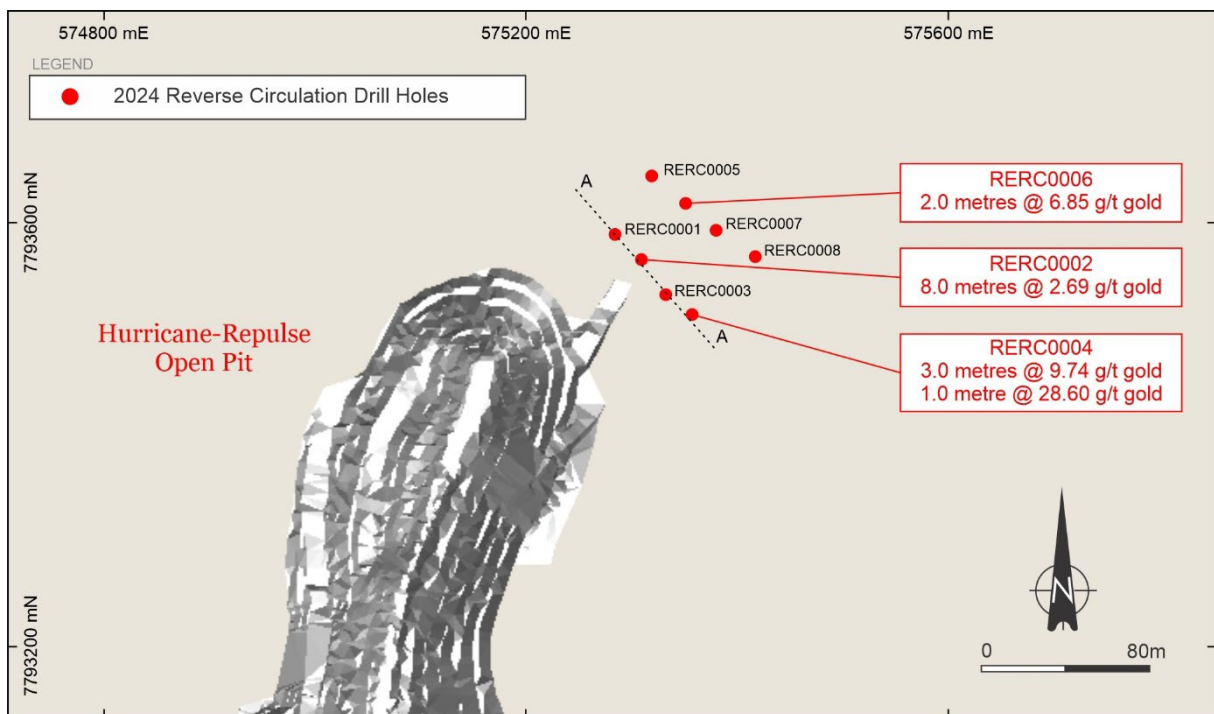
574800 mE

575200 mE

575600 mE

LEGEND

2024 Reverse Circulation Drill Holes

7793600 mN

7793200 mN

A

RERC0005

RERC0001

RERC0007

RERC0008

RERC0003

A

RERC0006
2.0 metres @ 6.85 g/t gold

RERC0002
8.0 metres @ 2.69 g/t gold

RERC0004
3.0 metres @ 9.74 g/t gold
1.0 metre @ 28.60 g/t gold

Hurricane-Repulse
Open Pit

N

0

80m